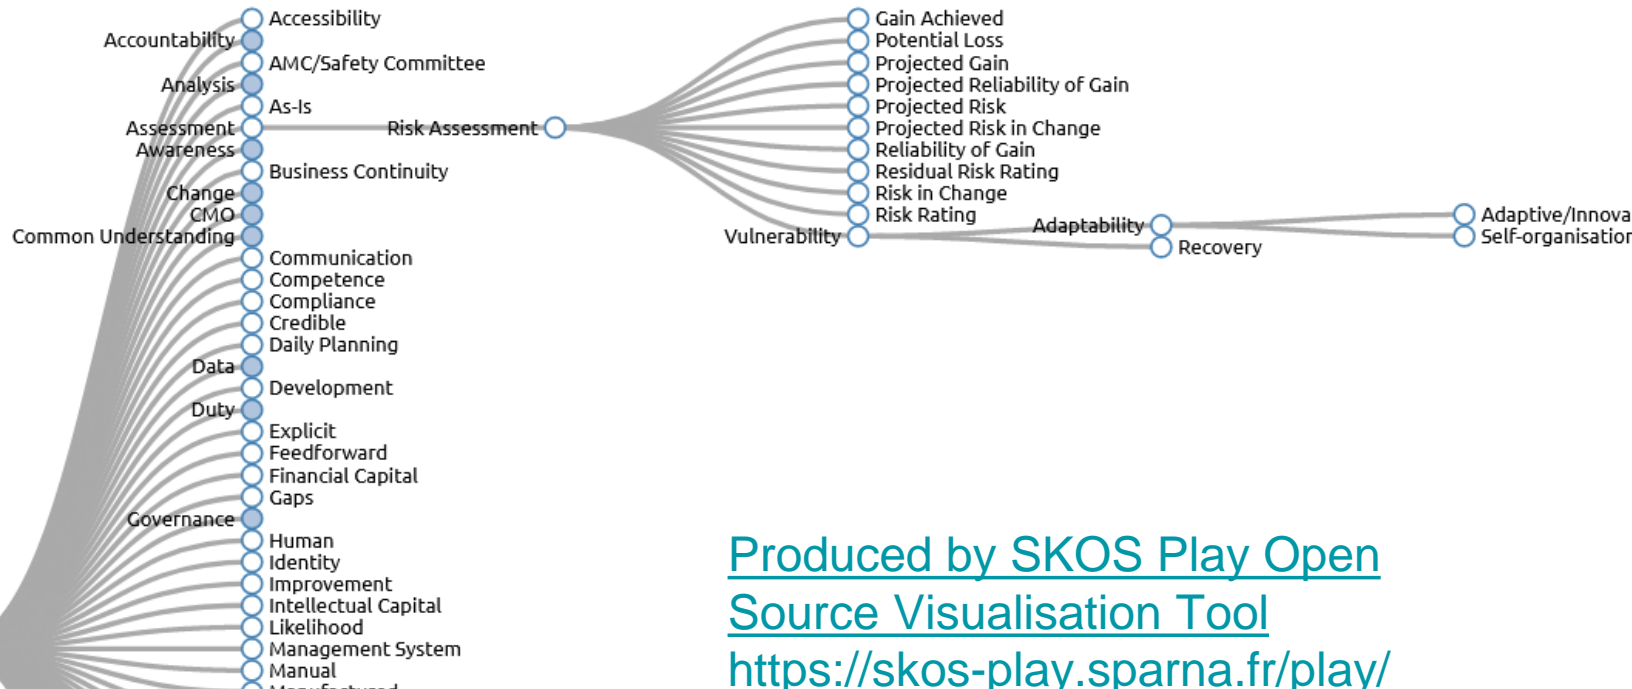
Accessibility
Accountability
AMC/Safety Committee
Analysis
As-Is
Assessment
Risk Assessment
Awareness
Business Continuity
Change
CMO
Common Understanding
Communication
Competence
Compliance
Credible
Daily Planning
Data
Development
Duty
Explicit
Feedforward
Financial Capital
Gaps
Governance
Human
Identity
Improvement
Intellectual Capital
Likelihood
Management System
Manual
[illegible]

Gain Achieved
Potential Loss
Projected Gain
Projected Reliability of Gain
Projected Risk
Projected Risk in Change
Reliability of Gain
Residual Risk Rating
Risk in Change
Risk Rating
Vulnerability
Adaptability
Recovery
Adaptive/Innova
Self-organisatior

Produced by SKOS Play Open Source Visualisation Tool https://skos-play.sparna.fr/play/